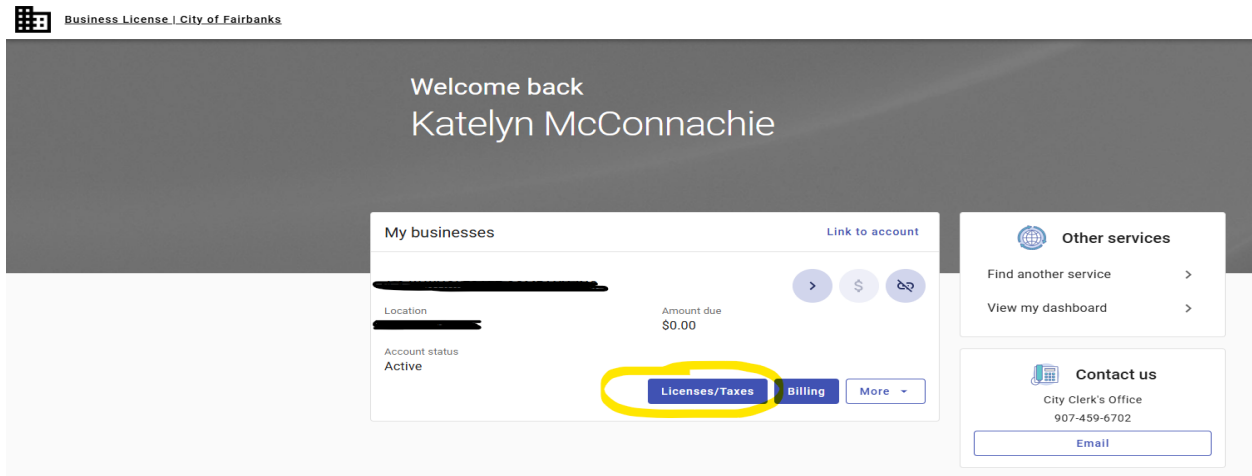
Business License | City of Fairbanks

Welcome back
Katelyn McConnachie

My businesses

Link to account

Location

Amount due
$0.00

Account status
Active

Licenses/Taxes

Billing

More

Other services

Find another service

View my dashboard

Contact us

City Clerk's Office
907-459-6702

Email